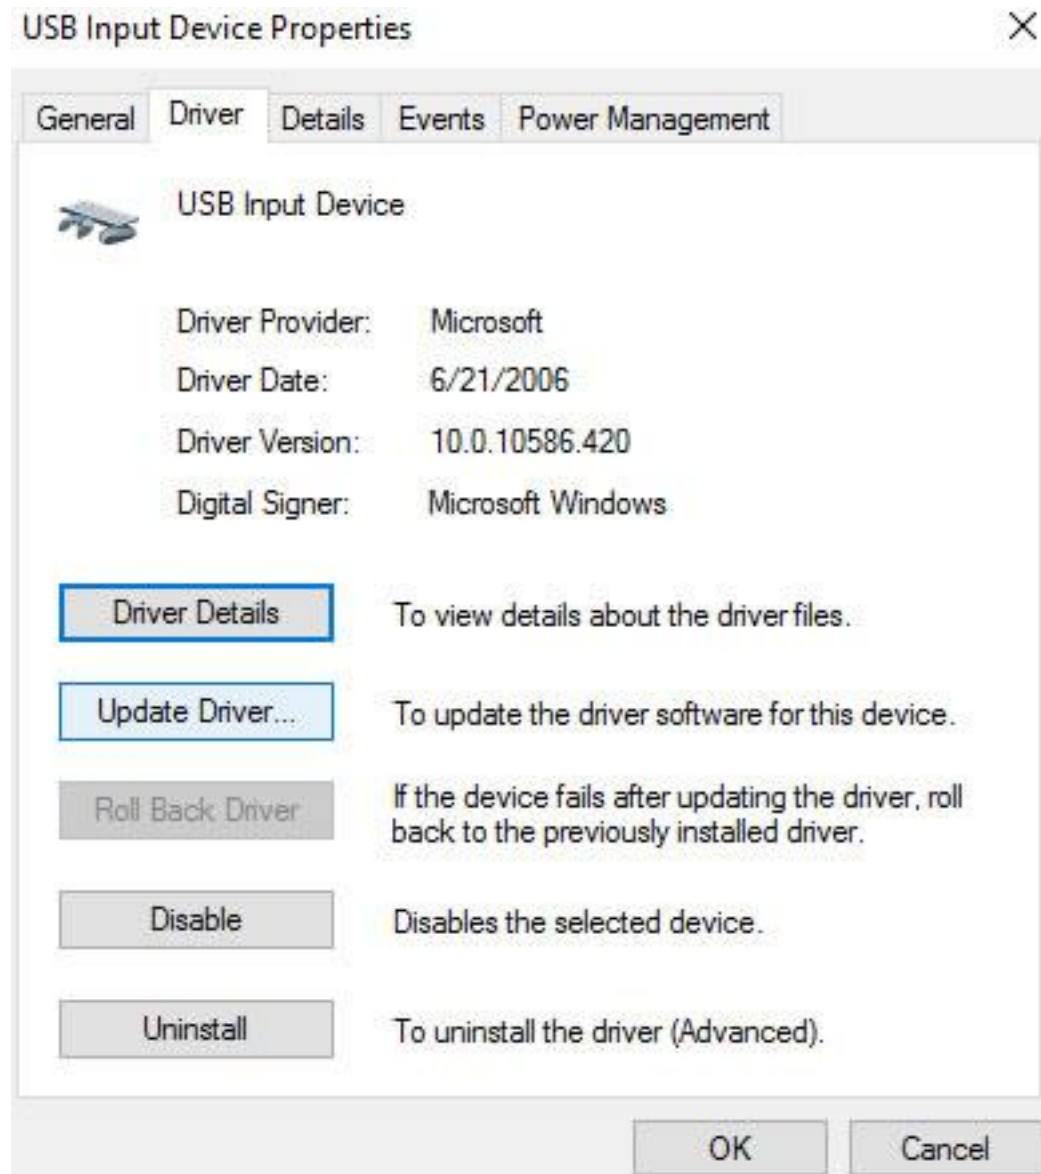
USB Input Device Properties

×

General | Driver | Details | Events | Power Management

USB Input Device

Driver Provider: Microsoft

Driver Date: 6/21/2006

Driver Version: 10.0.10586.420

Digital Signer: Microsoft Windows

Driver Details | To view details about the driver files.

Update Driver... | To update the driver software for this device.

Roll Back Driver | If the device fails after updating the driver, roll back to the previously installed driver.

Disable | Disables the selected device.

Uninstall | To uninstall the driver (Advanced).

OK | Cancel